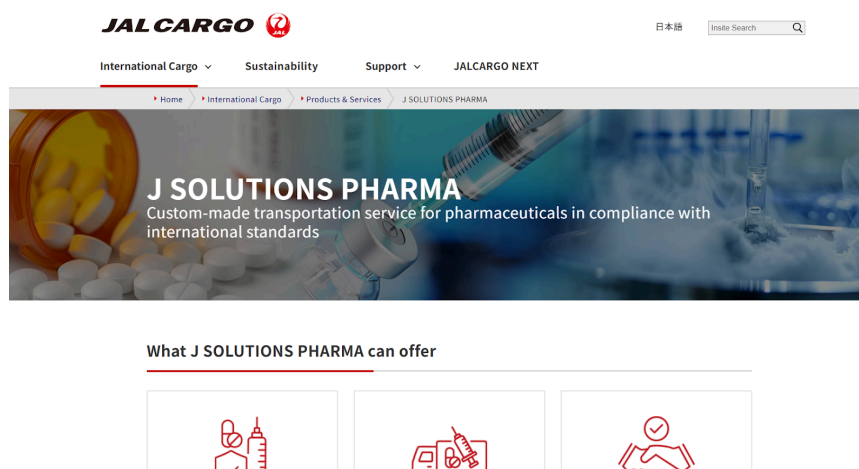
JAL CARGO JAL

日本語

Insite Search

International Cargo Sustainability Support JALCARGO NEXT

Home International Cargo Products & Services J SOLUTIONS PHARMA

J SOLUTIONS PHARMA

Custom-made transportation service for pharmaceuticals in compliance with international standards

What J SOLUTIONS PHARMA can offer